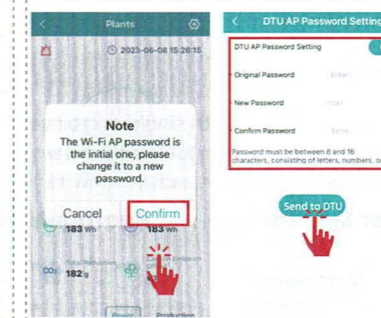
Plants

2023-06-08 15:28:15

Note

The Wi-Fi AP password is the initial one, please change it to a new password.

Cancel

Confirm

183 Wh

Total Reduction

182 g

DTU AP Password Setting

DTU AP Password Setting

Original Password

Enter

New Password

Enter

Confirm Password

Enter

Password must be between 8 and 16 characters, consisting of letters, numbers, o

Send to DTU